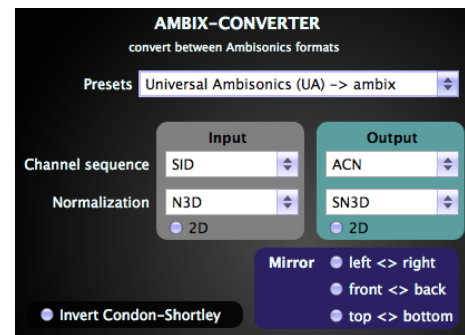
AMBIX-CONVERTER
convert between Ambisonics formats

Presets Universal Ambisonics (UA) -> ambix

Input
Output

Channel sequence SID ACN

Normalization N3D SN3D

2D
2D

Mirror
left <> right
front <> back
top <> bottom

Invert Condon-Shortley